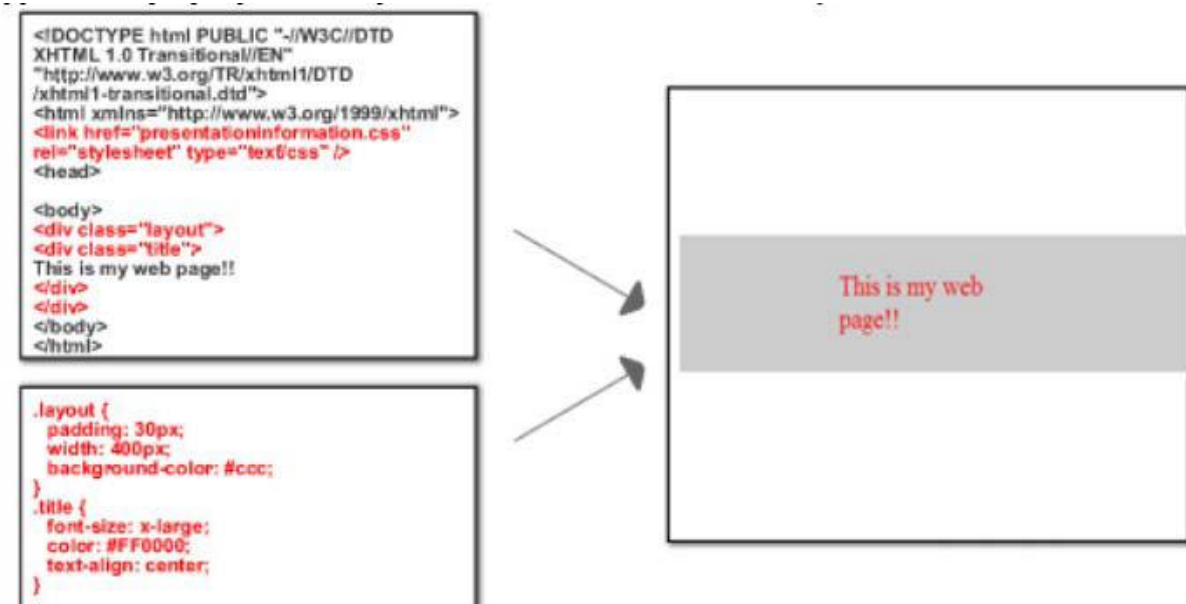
<!DOCTYPE html PUBLIC "-//W3C//DTD XHTML 1.0 Transitional//EN" "http://www.w3.org/TR/xhtml1/DTD /xhtml1-transitional.dtd">
<html xmlns="http://www.w3.org/1999/xhtml">
<link href="presentationinformation.css" rel="stylesheet" type="text/css" />
<head>

<body>
<div class="layout">
<div class="title">
This is my web page!!
</div>
</div>
</body>
</html>

.layout {
padding: 30px;
width: 400px;
background-color: #ccc;
}
.title {
font-size: x-large;
color: #FF0000;
text-align: center;
}

This is my web page!!